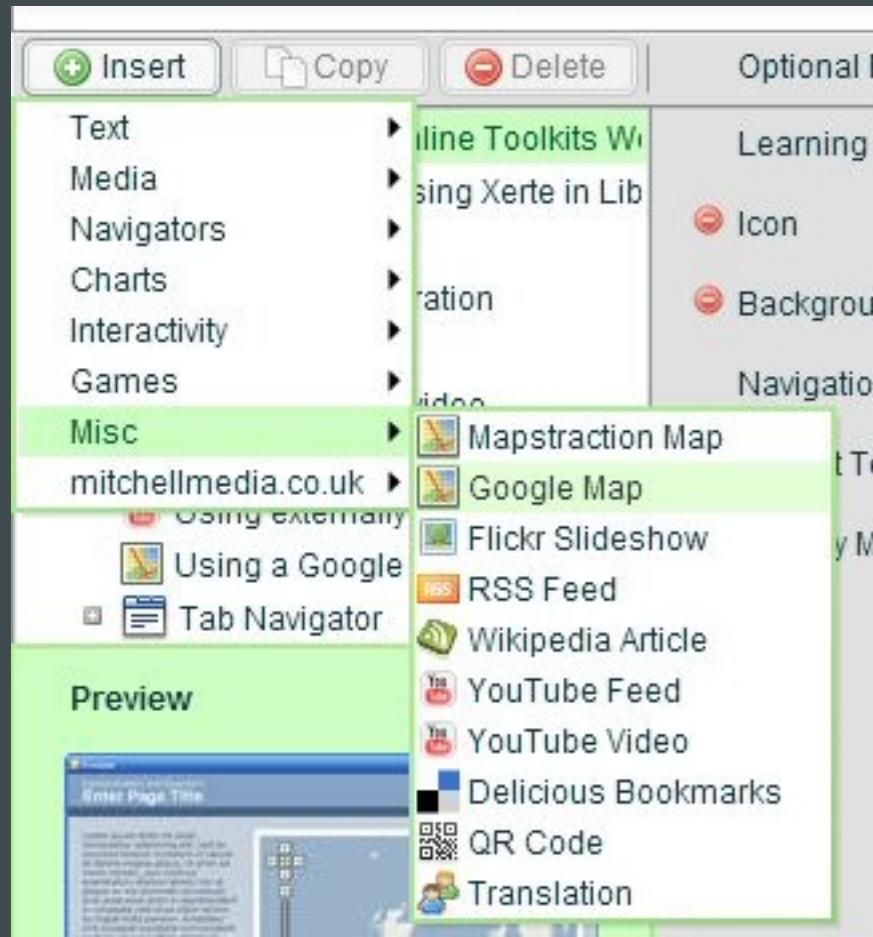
Insert Copy Delete Optional

Text
Media
Navigators
Charts
Interactivity
Games
Misc
mitchellmedia.co.uk

nline Toolkits W
sing Xerte in Lib
ration
ideo
Using externally
Using a Google
Tab Navigator

Learning
Icon
Backgrou
Navigatio
t T
y M

Mapstraction Map
Google Map
Flickr Slideshow
RSS Feed
Wikipedia Article
YouTube Feed
YouTube Video
Delicious Bookmarks
QR Code
Translation

Preview

Enter Page Title